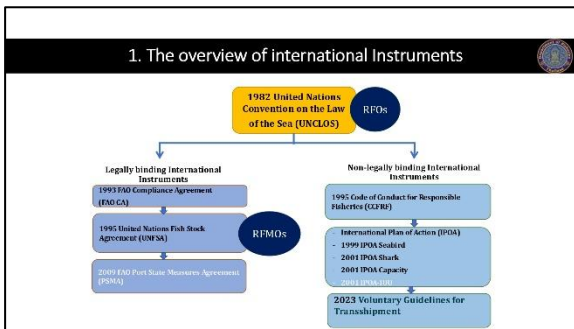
1. The overview of international Instruments

1982 United Nations Convention on the Law of the Sea (UNCLOS)

RFOs

Legally binding International Instruments

1993 FAO Compliance Agreement (FAO CA)

1995 United Nations Fish Stock Agreement (UNFSA)

RFMOs

2009 FAO Port State Measures Agreement (PSMA)

Non-legally binding International Instruments

1995 Code of Conduct for Responsible Fisheries (CCRF)

- International Plan of Action (IPOA)
- 1999 IPOA Seabird
- 2001 IPOA Shark
- 2001 IPOA Capacity
- 2001 IPOA IUU

2023 Voluntary Guidelines for Transshipment